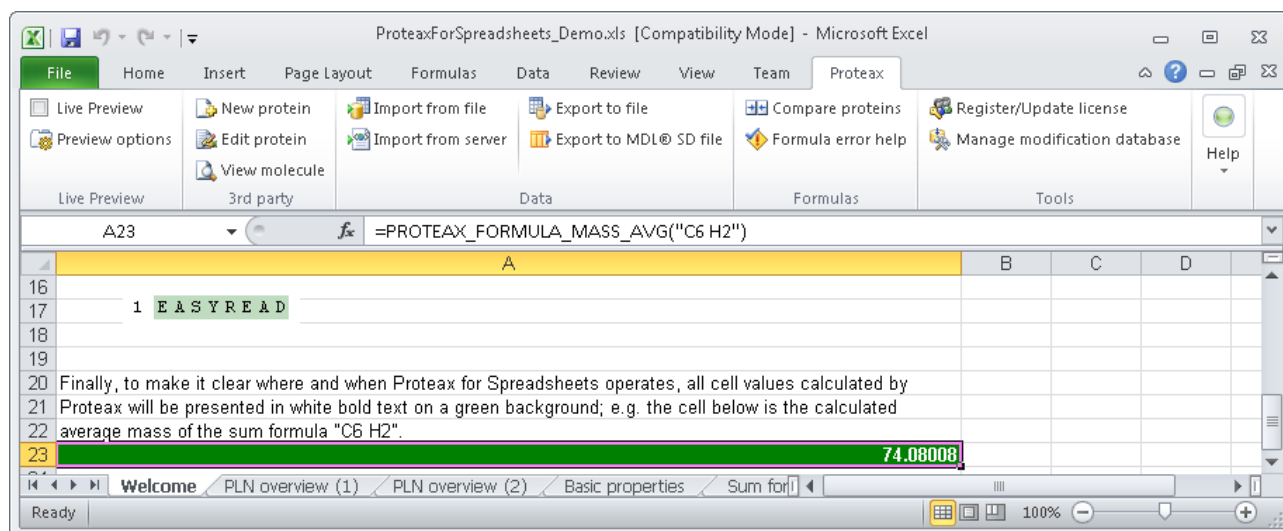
ProteaxForSpreadsheets_Demo.xls [Compatibility Mode] - Microsoft Excel

File Home Insert Page Layout Formulas Data Review View Team Proteax

Live Preview
Preview options
Live Preview

New protein
Edit protein
View molecule
3rd party

Import from file
Import from server
Export to file
Export to MDL® SD file
Data

Compare proteins
Formula error help
Formulas

Register/Update license
Manage modification database
Tools

Help

A23 $f_x$ =PROTEAX_FORMULA_MASS_AVG("C6 H2")

| | A | B | C | D |
|---|---|---|---|---|
| 16 | | | | |
| 17 | 1 EASYREAD | | | |
| 18 | | | | |
| 19 | | | | |
| 20 | Finally, to make it clear where and when Proteax for Spreadsheets operates, all cell values calculated by | | | |
| 21 | Proteax will be presented in white bold text on a green background; e.g. the cell below is the calculated | | | |
| 22 | average mass of the sum formula "C6 H2". | | | |
| 23 | 74.08008 | | | |

Welcome PLN overview (1) PLN overview (2) Basic properties Sum for

Ready 100%